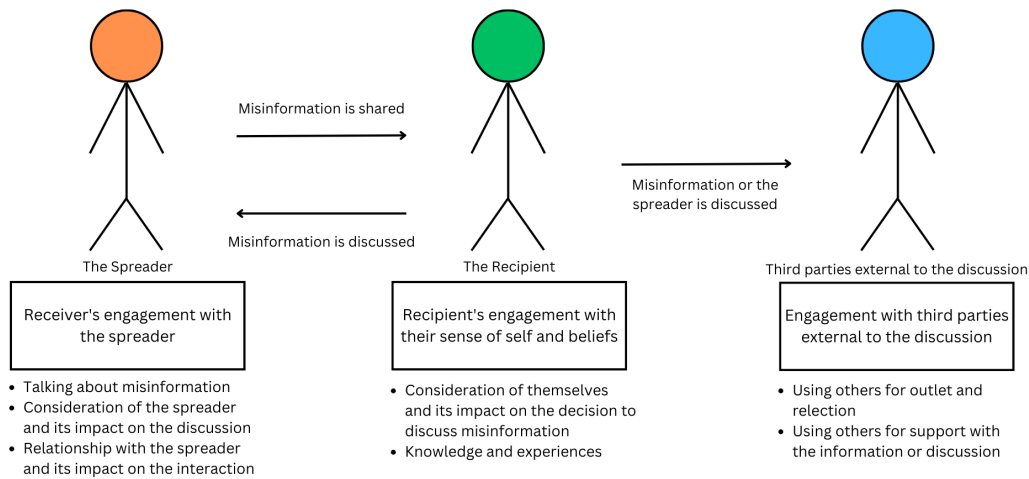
Misinformation is shared

Misinformation is discussed

Misinformation or the spreader is discussed

The Spreader

The Recipient

Third parties external to the discussion

Receiver's engagement with the spreader

Recipient's engagement with their sense of self and beliefs

Engagement with third parties external to the discussion

- Talking about misinformation
- Consideration of the spreader and its impact on the discussion
- Relationship with the spreader and its impact on the interaction

- Consideration of themselves and its impact on the decision to discuss misinformation
- Knowledge and experiences

- Using others for outlet and relection
- Using others for support with the information or discussion